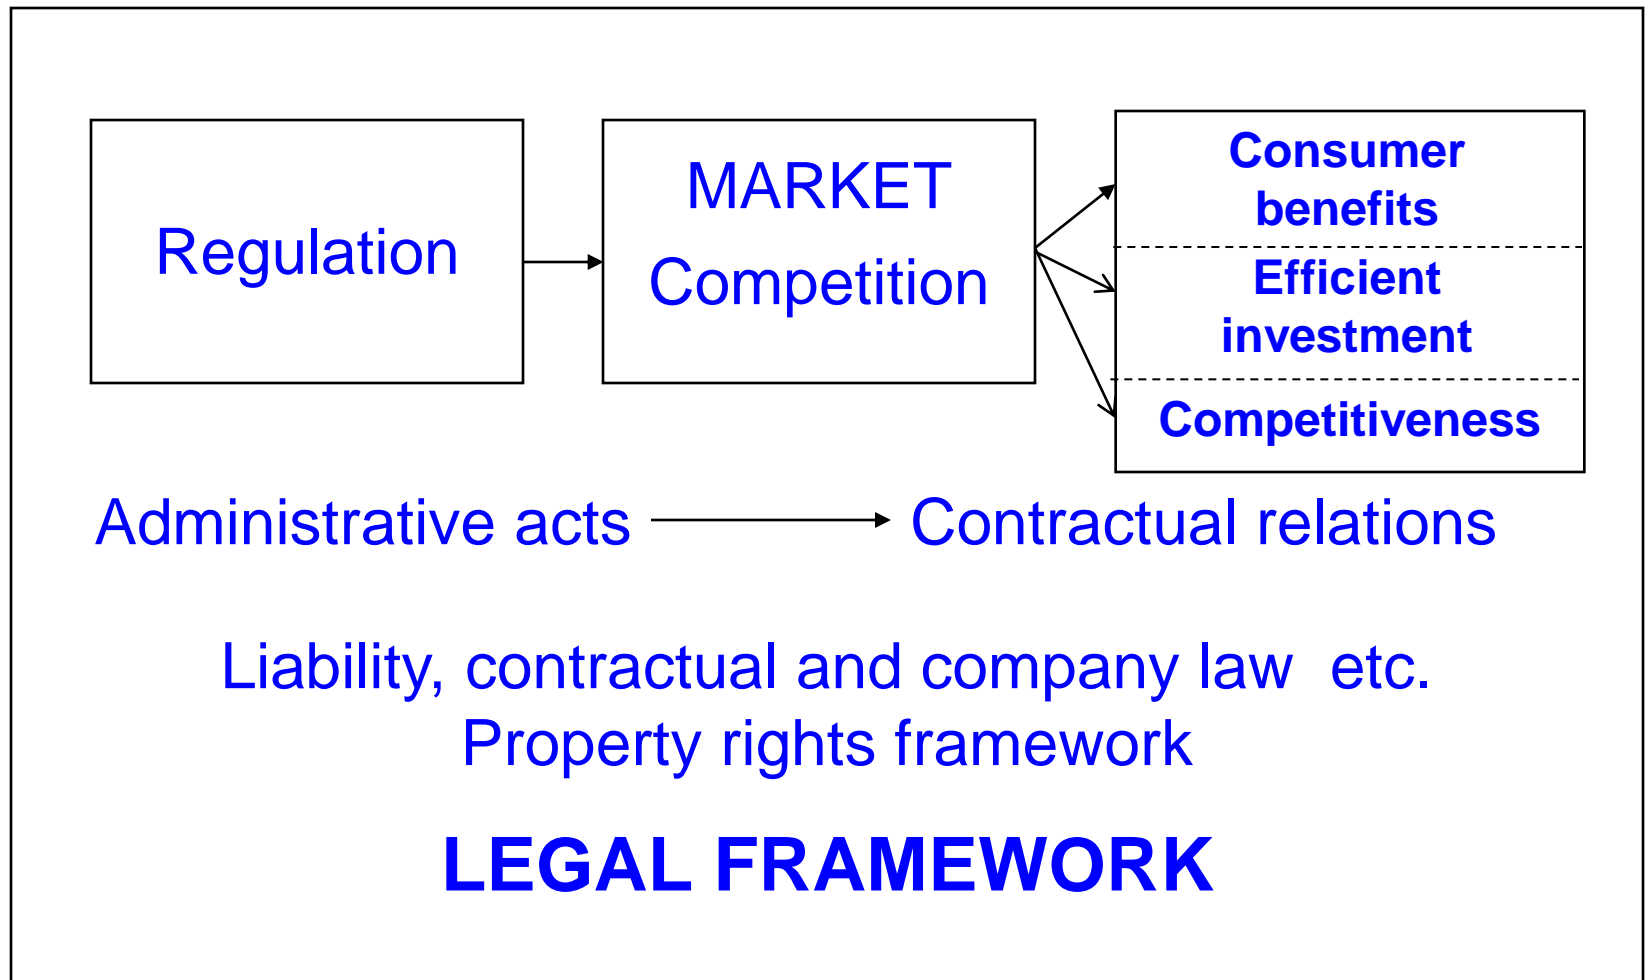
Regulation

MARKET
Competition

Consumer benefits

Efficient investment

Competitiveness

Administrative acts

Contractual relations

Liability, contractual and company law etc.
Property rights framework

LEGAL FRAMEWORK